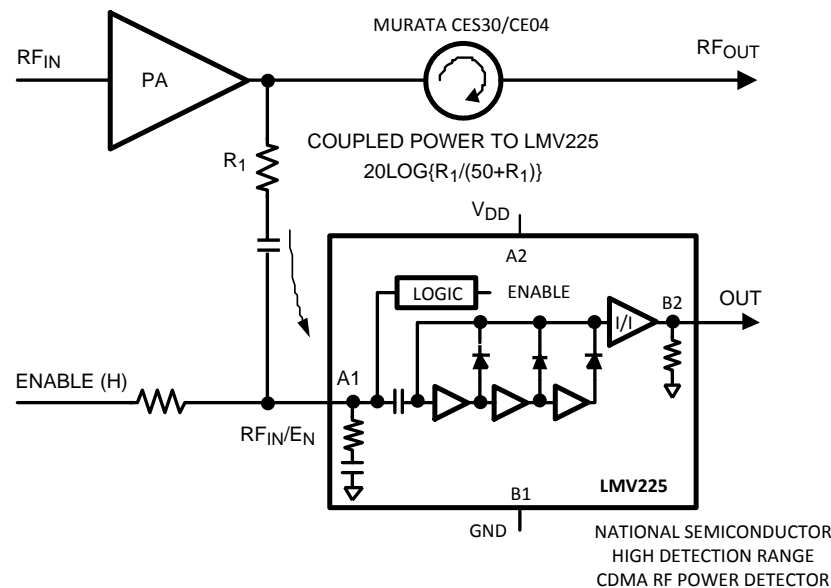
MURATA CES30/CE04

$RF_{IN}$

PA

$RF_{OUT}$

$R_1$

COUPLED POWER TO LMV225

$20LOG\{R_1/(50+R_1)\}$

$V_{DD}$

A2

LOGIC

ENABLE

I/I

B2

OUT

ENABLE (H)

A1

$RF_{IN}/E_N$

LMV225

B1

GND

NATIONAL SEMICONDUCTOR
HIGH DETECTION RANGE
CDMA RF POWER DETECTOR